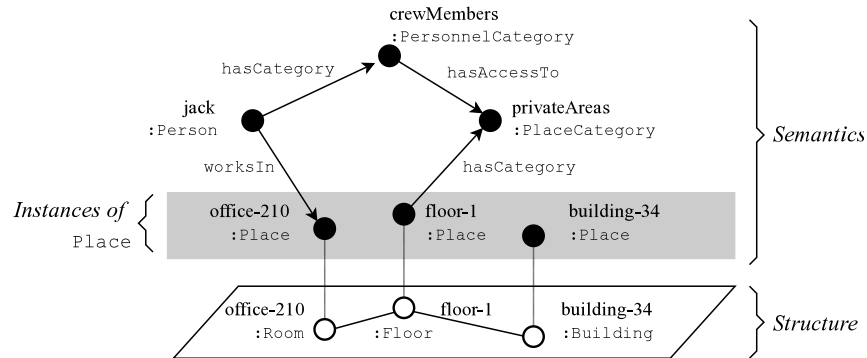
crewMembers
:PersonnelCategory

hasCategory

hasAccessTo

jack
:Person

privateAreas
:PlaceCategory

Semantics

worksIn

hasCategory

Instances of Place

office-210
:Place

floor-1
:Place

building-34
:Place

office-210
:Room

floor-1
:Floor

building-34
:Building

Structure